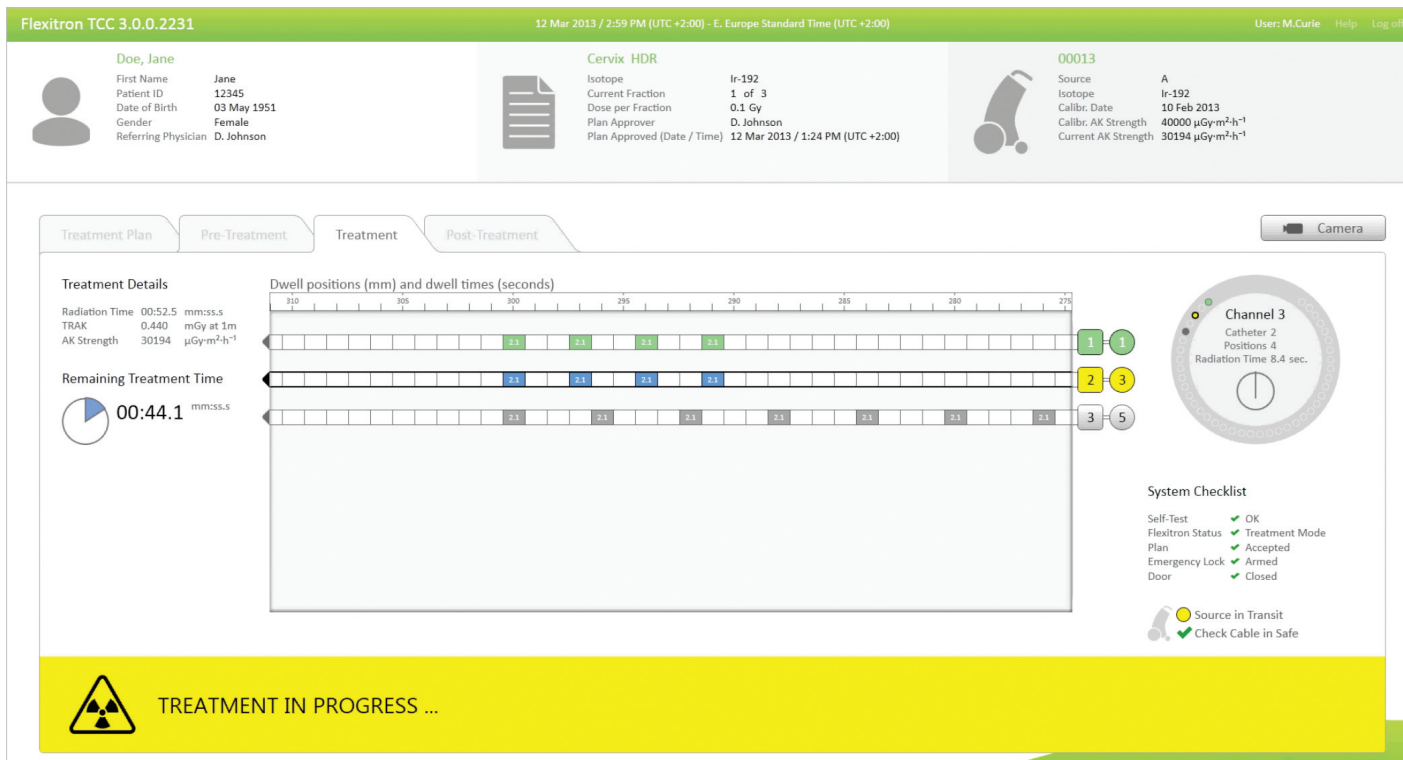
Flexitron TCC 3.0.0.2231

12 Mar 2013 / 2:59 PM (UTC +2:00) - E. Europe Standard Time (UTC +2:00)

User: M.Curie Help Log off

Doe, Jane

| | |
|---|---|
| First Name | Jane |
| Patient ID | 12345 |
| Date of Birth | 03 May 1951 |
| Gender | Female |
| Referring Physician | D. Johnson |

Cervix HDR

| | |
|---|---|
| Isotope | Ir-192 |
| Current Fraction | 1 of 3 |
| Dose per Fraction | 0.1 Gy |
| Plan Approver | D. Johnson |
| Plan Approved (Date / Time) | 12 Mar 2013 / 1:24 PM (UTC +2:00) |

00013

| | |
|---|---|
| Source | A |
| Isotope | Ir-192 |
| Calibr. Date | 10 Feb 2013 |
| Calibr. AK Strength | 40000 $\mu Gy \cdot m^2 \cdot h^{-1}$ |
| Current AK Strength | 30194 $\mu Gy \cdot m^2 \cdot h^{-1}$ |

Treatment Plan Pre-Treatment Treatment Post-Treatment

Camera

Treatment Details

| | | |
|---|---|---|
| Radiation Time | 00:52.5 | mm:ss.s |
| TRAK | 0.440 | mGy at 1m |
| AK Strength | 30194 | $\mu Gy \cdot m^2 \cdot h^{-1}$ |

Remaining Treatment Time

00:44.1 mm:ss.s

Dwell positions (mm) and dwell times (seconds)

310 305 300 295 290 285 280 275

2.1 2.1 2.1 2.1 1 1

2.1 2.1 2.1 2.1 2 3

2.1 2.1 2.1 2.1 2.1 2.1 2.1 3 5

Channel 3
Catheter 2
Positions 4
Radiation Time 8.4 sec.

System Checklist

| | |
|---|---|
| Self-Test | ✔ OK |
| Flexitron Status | ✔ Treatment Mode |
| Plan | ✔ Accepted |
| Emergency Lock | ✔ Armed |
| Door | ✔ Closed |

Source in Transit
✔ Check Cable in Safe

TREATMENT IN PROGRESS ...